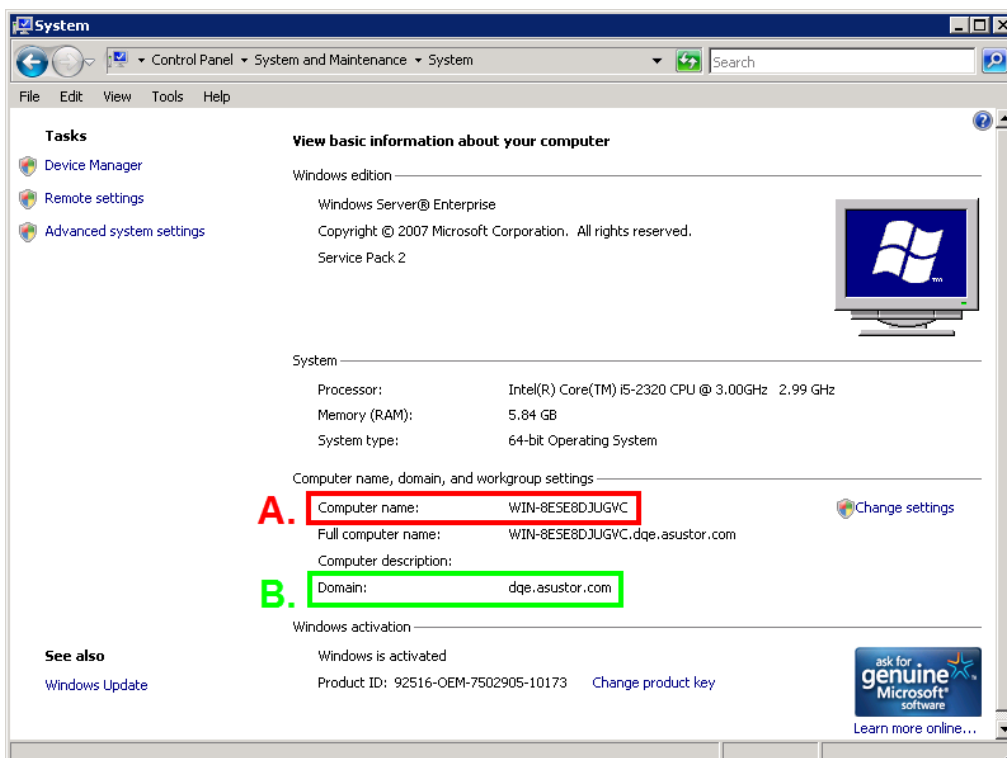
System

Control Panel ▸ System and Maintenance ▸ System

Search

File Edit View Tools Help

Tasks

Device Manager

Remote settings

Advanced system settings

View basic information about your computer

Windows edition

Windows Server® Enterprise

Copyright © 2007 Microsoft Corporation. All rights reserved.

Service Pack 2

System

| Processor: | Intel(R) Core(TM) i5-2320 CPU @ 3.00GHz 2.99 GHz |
|---|---|
| Memory (RAM): | 5.84 GB |
| System type: | 64-bit Operating System |

Computer name, domain, and workgroup settings

A.

| Computer name: | WIN-8ESE8DJUGVC |
|---|---|
| Full computer name: | WIN-8ESE8DJUGVC.dqe.asustor.com |
| Computer description: | |
| Domain: | dqe.asustor.com |

Change settings

B.

Windows activation

Windows is activated

Product ID: 92516-OEM-7502905-10173 Change product key

ask for genuine Microsoft® software

Learn more online...

See also

Windows Update